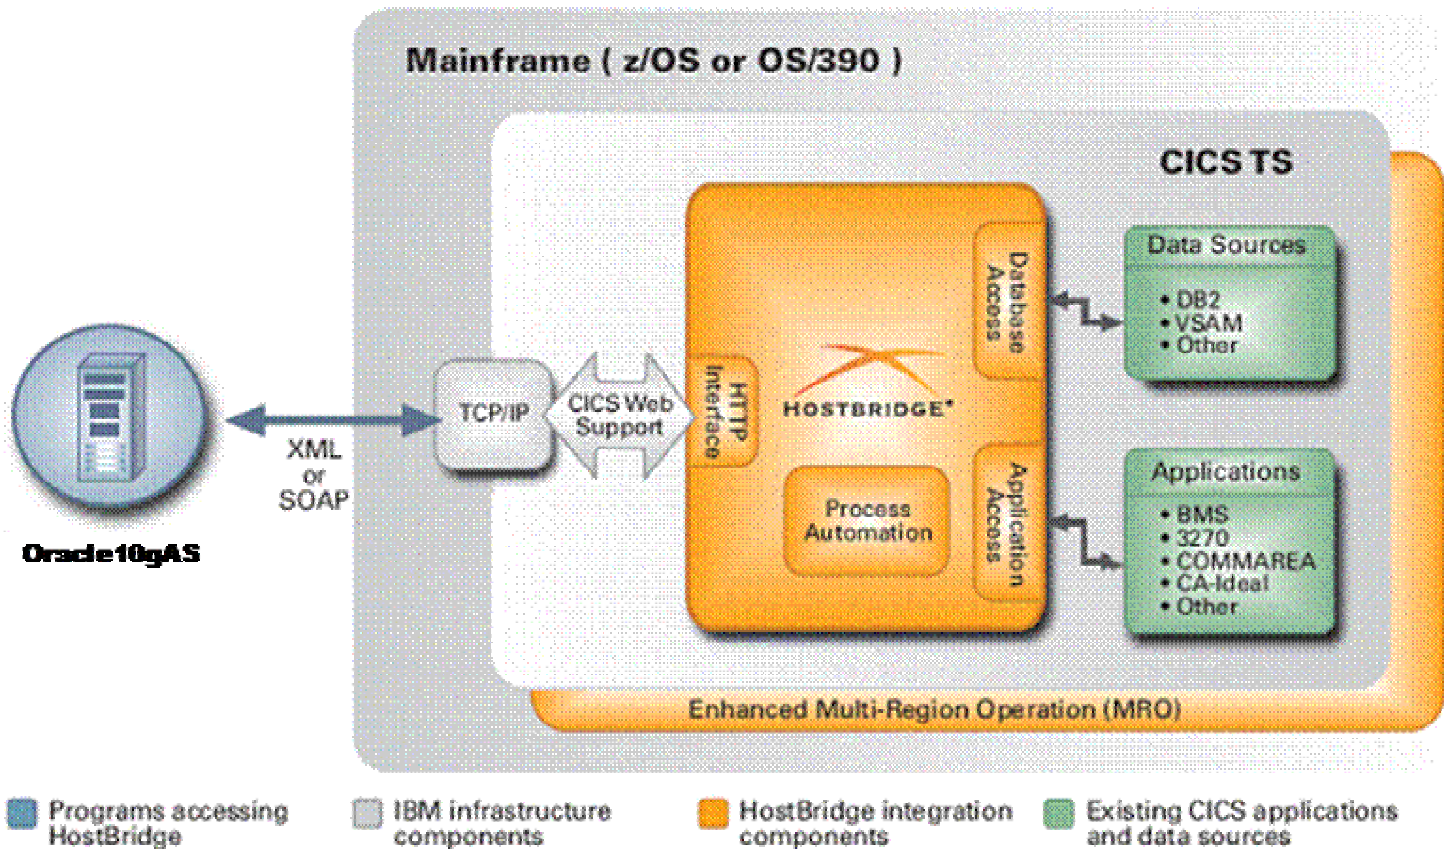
Mainframe ( z/OS or OS/390 )

CICS TS

Oracle10gAS

XML or SOAP

TCP/IP

CICS Web Support

HTTP Interface

HOSTBRIDGE®

Database Access

Application Access

Process Automation

Data Sources
• DB2
• VSAM
• Other

Applications
• BMS
• 3270
• COMMAREA
• CA-Ideal
• Other

Enhanced Multi-Region Operation (MRO)

Programs accessing HostBridge

IBM infrastructure components

HostBridge integration components

Existing CICS applications and data sources